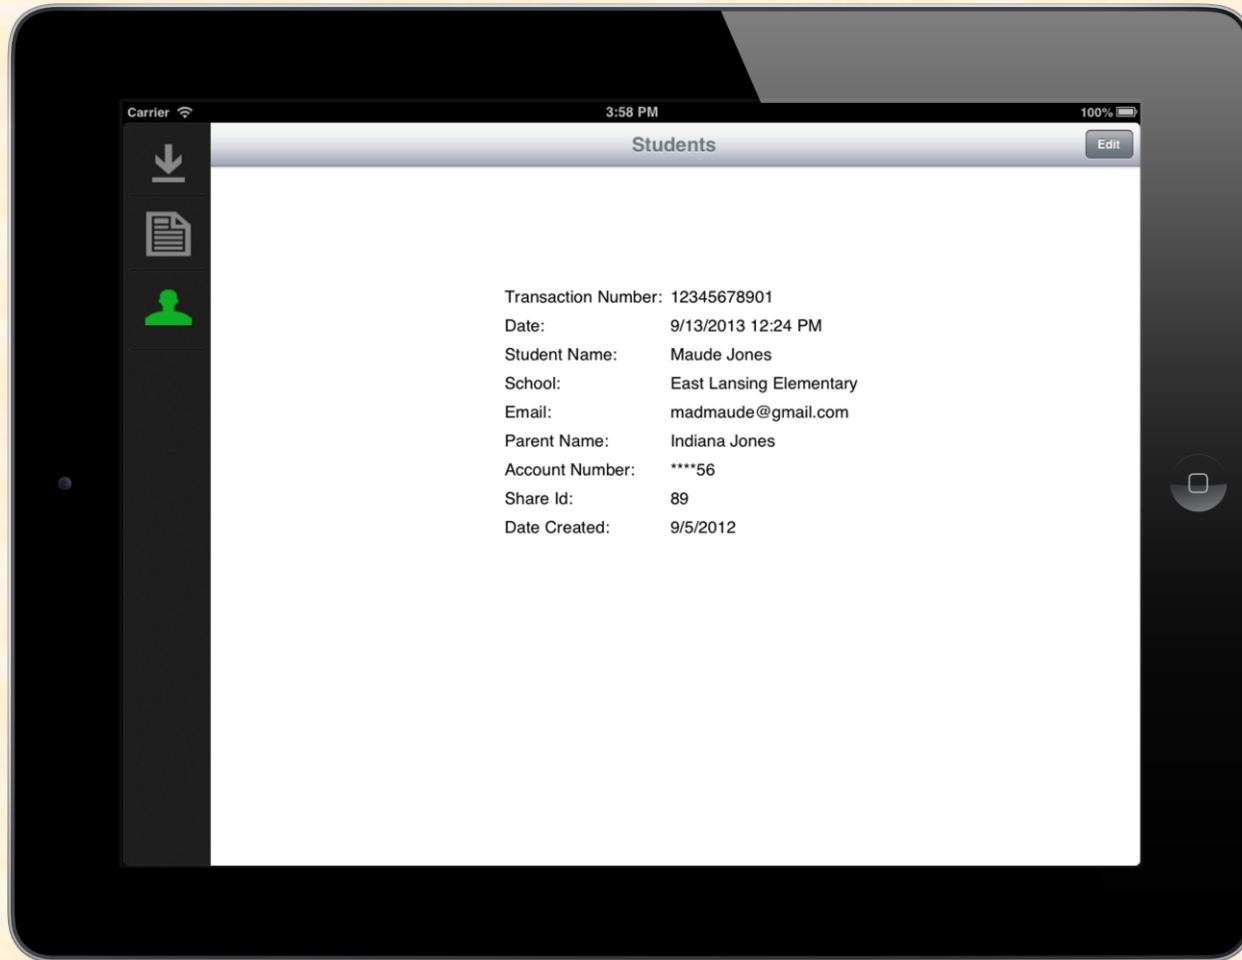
Carrier 3:58 PM 100%

Students Edit

| | |
|---|---|
| Transaction Number: | 12345678901 |
| Date: | 9/13/2013 12:24 PM |
| Student Name: | Maude Jones |
| School: | East Lansing Elementary |
| Email: | madmaude@gmail.com |
| Parent Name: | Indiana Jones |
| Account Number: | ****56 |
| Share Id: | 89 |
| Date Created: | 9/5/2012 |